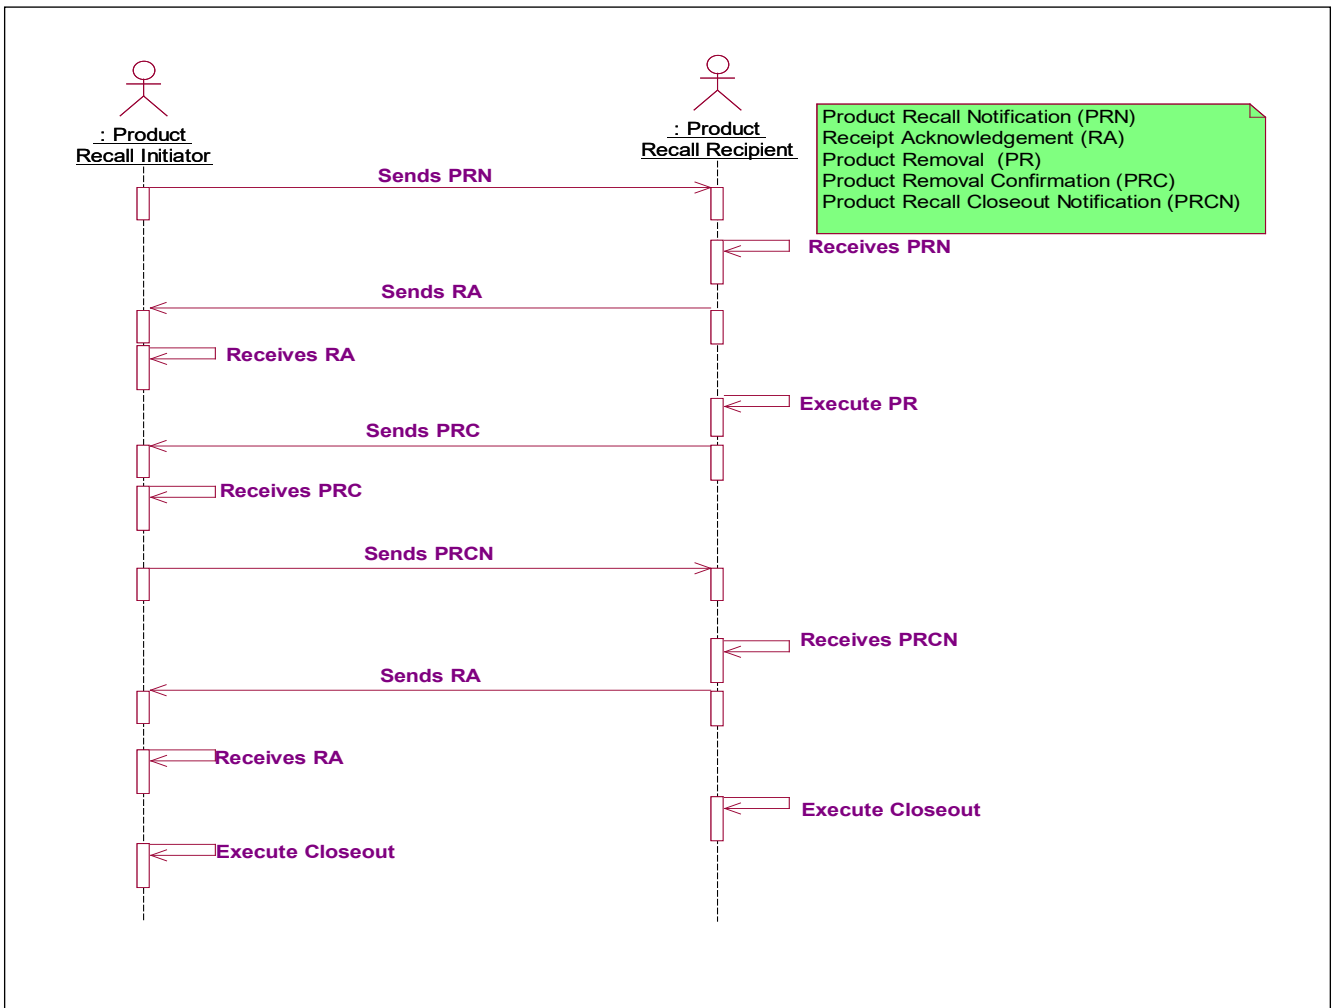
: Product Recall Initiator

: Product Recall Recipient

Product Recall Notification (PRN)
Receipt Acknowledgement (RA)
Product Removal (PR)
Product Removal Confirmation (PRC)
Product Recall Closeout Notification (PRCN)

Sends PRN

Receives PRN

Sends RA

Receives RA

Execute PR

Sends PRC

Receives PRC

Sends PRCN

Receives PRCN

Sends RA

Receives RA

Execute Closeout

Execute Closeout